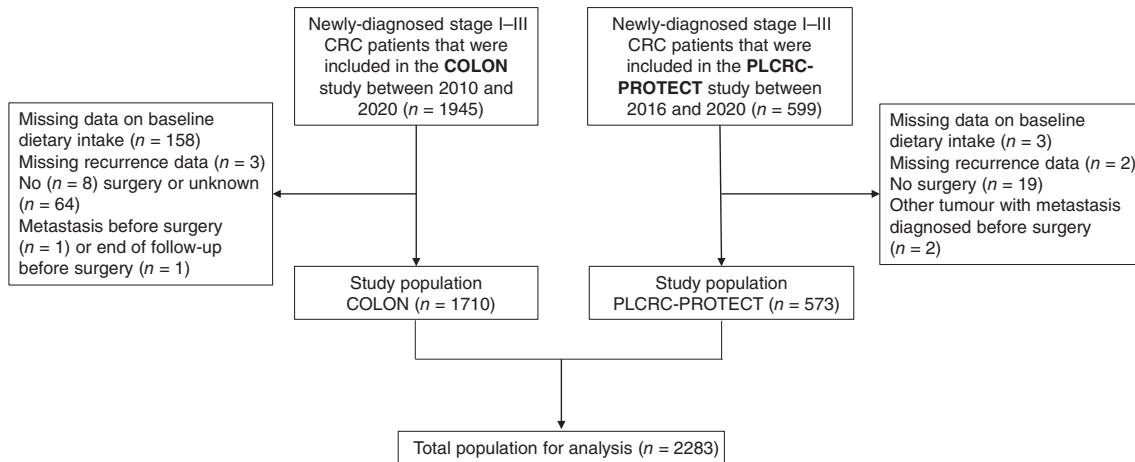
Newly-diagnosed stage I–III CRC patients that were included in the **COLON** study between 2010 and 2020 ($n$ = 1945)

Newly-diagnosed stage I–III CRC patients that were included in the **PLCRC-PROTECT** study between 2016 and 2020 ($n$ = 599)

Missing data on baseline dietary intake ($n$ = 158)
Missing recurrence data ($n$ = 3)
No ($n$ = 8) surgery or unknown ($n$ = 64)
Metastasis before surgery ($n$ = 1) or end of follow-up before surgery ($n$ = 1)

Missing data on baseline dietary intake ($n$ = 3)
Missing recurrence data ($n$ = 2)
No surgery ($n$ = 19)
Other tumour with metastasis diagnosed before surgery ($n$ = 2)

Study population COLON ($n$ = 1710)

Study population PLCRC-PROTECT ($n$ = 573)

Total population for analysis ($n$ = 2283)